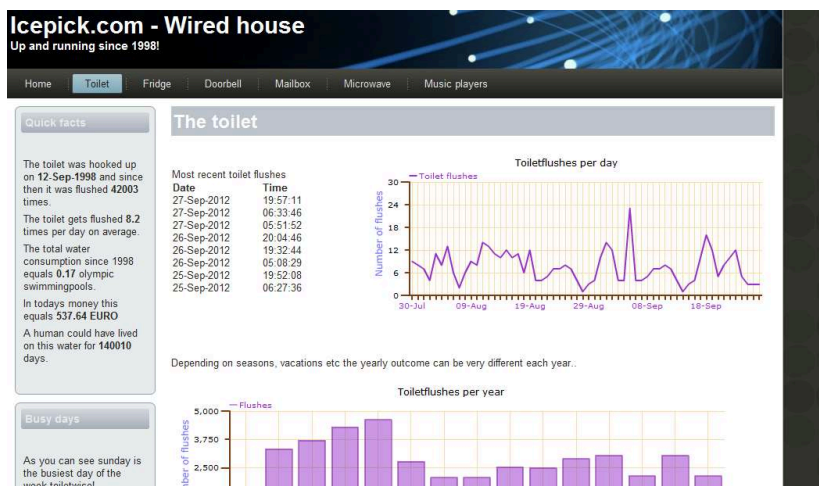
Icepick.com - Wired house
Up and running since 1998!

Home | Toilet | Fridge | Doorbell | Mailbox | Microwave | Music players

Quick facts

The toilet was hooked up on 12-Sep-1998 and since then it was flushed 42003 times.

The toilet gets flushed 8.2 times per day on average.

The total water consumption since 1998 equals 0.17 olympic swimmingpools.

In todays money this equals 537.64 EURO

A human could have lived on this water for 140010 days.

Busy days

As you can see sunday is the busiest day of the week toiletwise!

The toilet

Most recent toilet flushes

| Date | Time |
|---|---|
| 27-Sep-2012 | 19:57:11 |
| 27-Sep-2012 | 06:33:46 |
| 27-Sep-2012 | 05:51:52 |
| 26-Sep-2012 | 20:04:46 |
| 26-Sep-2012 | 19:32:44 |
| 26-Sep-2012 | 05:08:29 |
| 25-Sep-2012 | 19:52:08 |
| 25-Sep-2012 | 06:27:36 |

Toiletflushes per day
Toilet flushes
Number of flushes
30
24
18
12
6
0
30-Jul 09-Aug 19-Aug 29-Aug 08-Sep 18-Sep

Depending on seasons, vacations etc the yearly outcome can be very different each year..

Toiletflushes per year
Flushes
Number of flushes
5,000
3,750
2,500